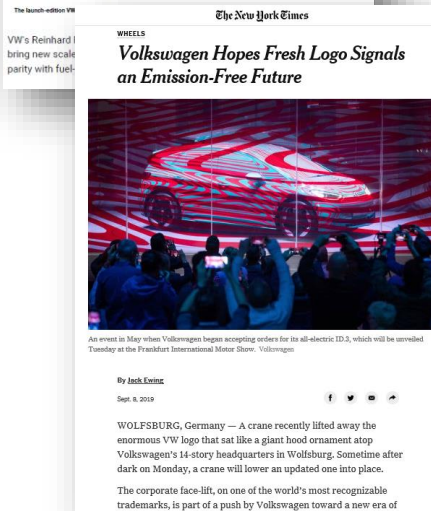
The launch-edition VW

VW's Reinhard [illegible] bring new scale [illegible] parity with fuel-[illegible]

The New York Times

WHEELS

Volkswagen Hopes Fresh Logo Signals an Emission-Free Future

An event in May when Volkswagen began accepting orders for its all-electric ID.3, which will be unveiled Tuesday at the Frankfurt International Motor Show. Volkswagen

By Jack Ewing

Sept. 8, 2019

WOLFSBURG, Germany — A crane recently lifted away the enormous VW logo that sat like a giant hood ornament atop Volkswagen's 14-story headquarters in Wolfsburg. Sometime after dark on Monday, a crane will lower an updated one into place.

The corporate face-lift, on one of the world's most recognizable trademarks, is part of a push by Volkswagen toward a new era of